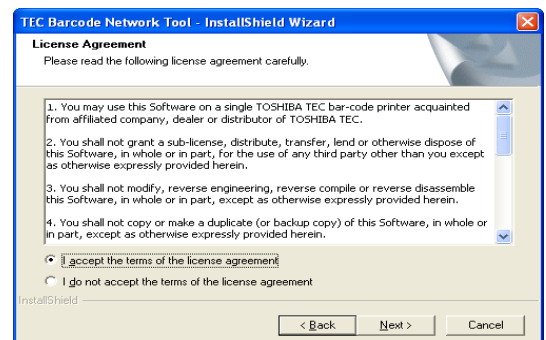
TEC Barcode Network Tool - InstallShield Wizard

License Agreement

Please read the following license agreement carefully.

1. You may use this Software on a single TOSHIBA TEC bar-code printer acquainted from affiliated company, dealer or distributor of TOSHIBA TEC.

2. You shall not grant a sub-license, distribute, transfer, lend or otherwise dispose of this Software, in whole or in part, for the use of any third party other than you except as otherwise expressly provided herein.

3. You shall not modify, reverse engineering, reverse compile or reverse disassemble this Software, in whole or in part, except as otherwise expressly provided herein.

4. You shall not copy or make a duplicate (or backup copy) of this Software, in whole or in part, except as otherwise expressly provided herein.

I accept the terms of the license agreement

I do not accept the terms of the license agreement

InstallShield

< Back

Next >

Cancel